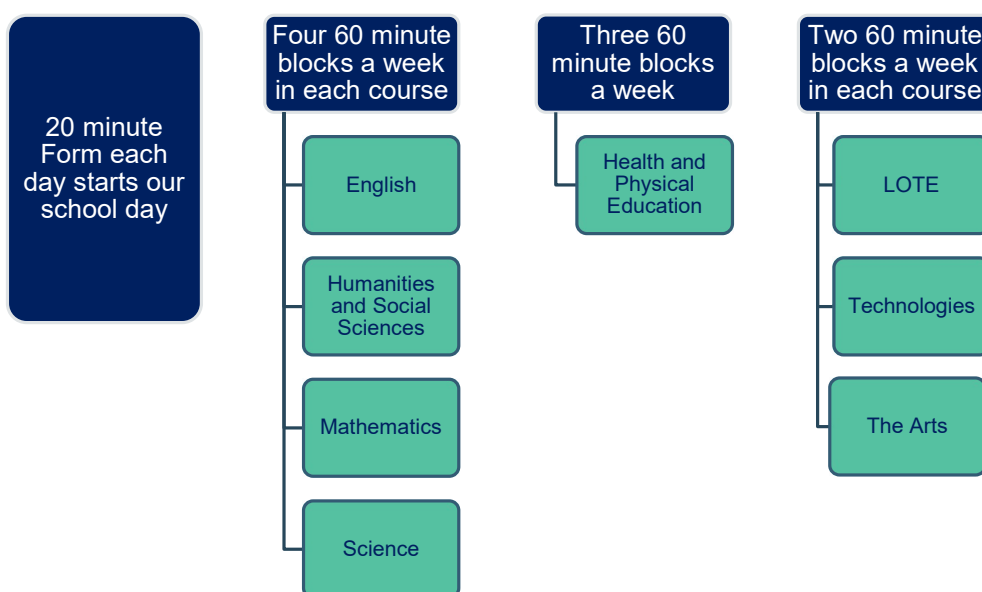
20 minute Form each day starts our school day

Four 60 minute blocks a week in each course

English

Humanities and Social Sciences

Mathematics

Science

Three 60 minute blocks a week

Health and Physical Education

Two 60 minute blocks a week in each course

LOTE

Technologies

The Arts